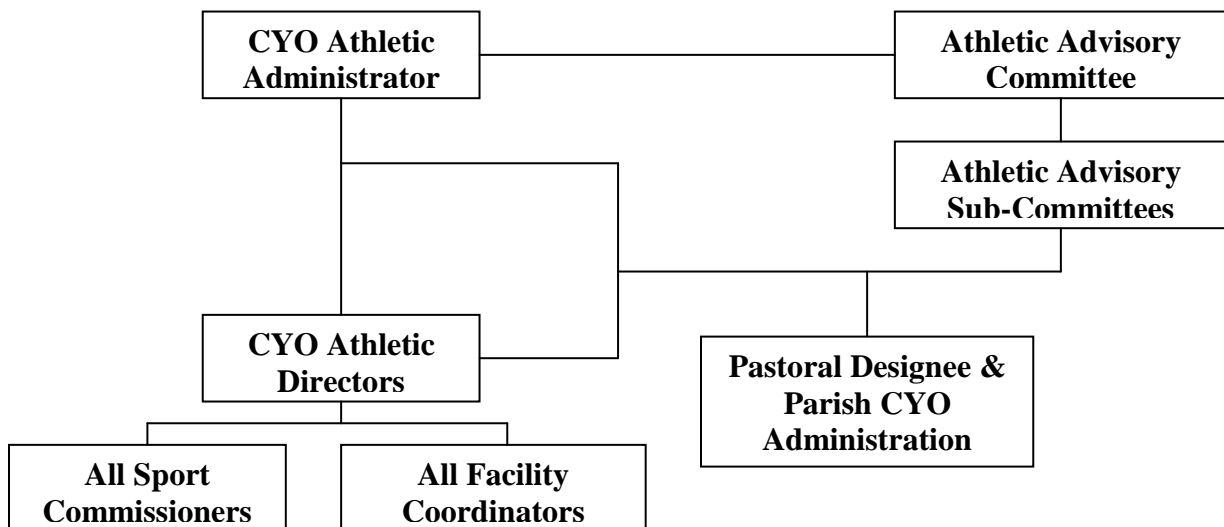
CYO Athletic Administrator

Athletic Advisory Committee

Athletic Advisory Sub-Committees

CYO Athletic Directors

Pastoral Designee & Parish CYO Administration

All Sport Commissioners

All Facility Coordinators